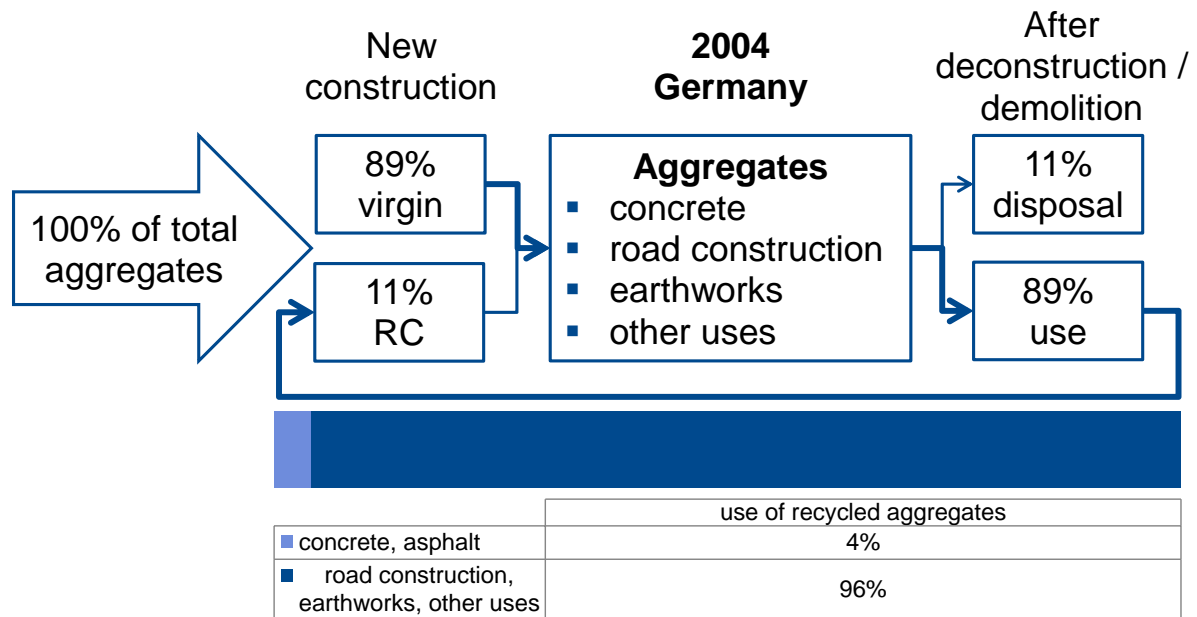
New construction

2004 Germany

After deconstruction / demolition

100% of total aggregates

89% virgin

11% RC

Aggregates
- concrete
- road construction
- earthworks
- other uses

11% disposal

89% use

| | use of recycled aggregates |
|---|---|
| concrete, asphalt | 4% |
| road construction, earthworks, other uses | 96% |